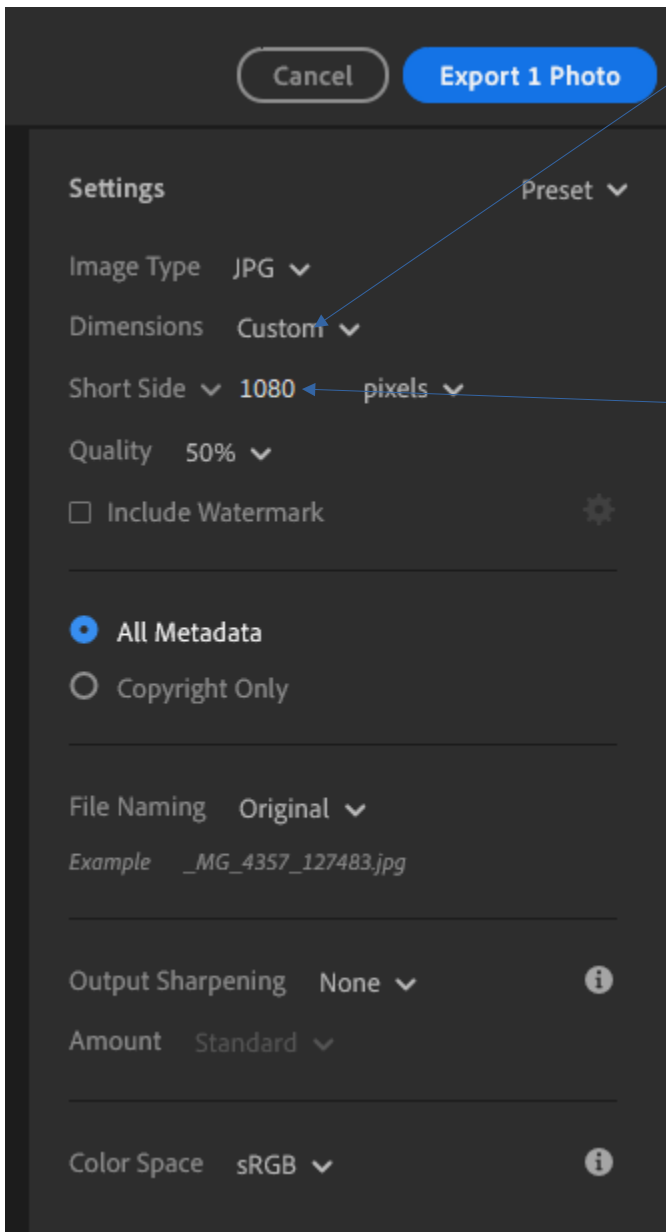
Cancel
Export 1 Photo

Settings
Preset

Image Type JPG
Dimensions Custom
Short Side 1080 pixels
Quality 50%
Include Watermark

All Metadata
Copyright Only

File Naming Original
Example _MG_4357_127483.jpg

Output Sharpening None
Amount Standard

Color Space sRGB